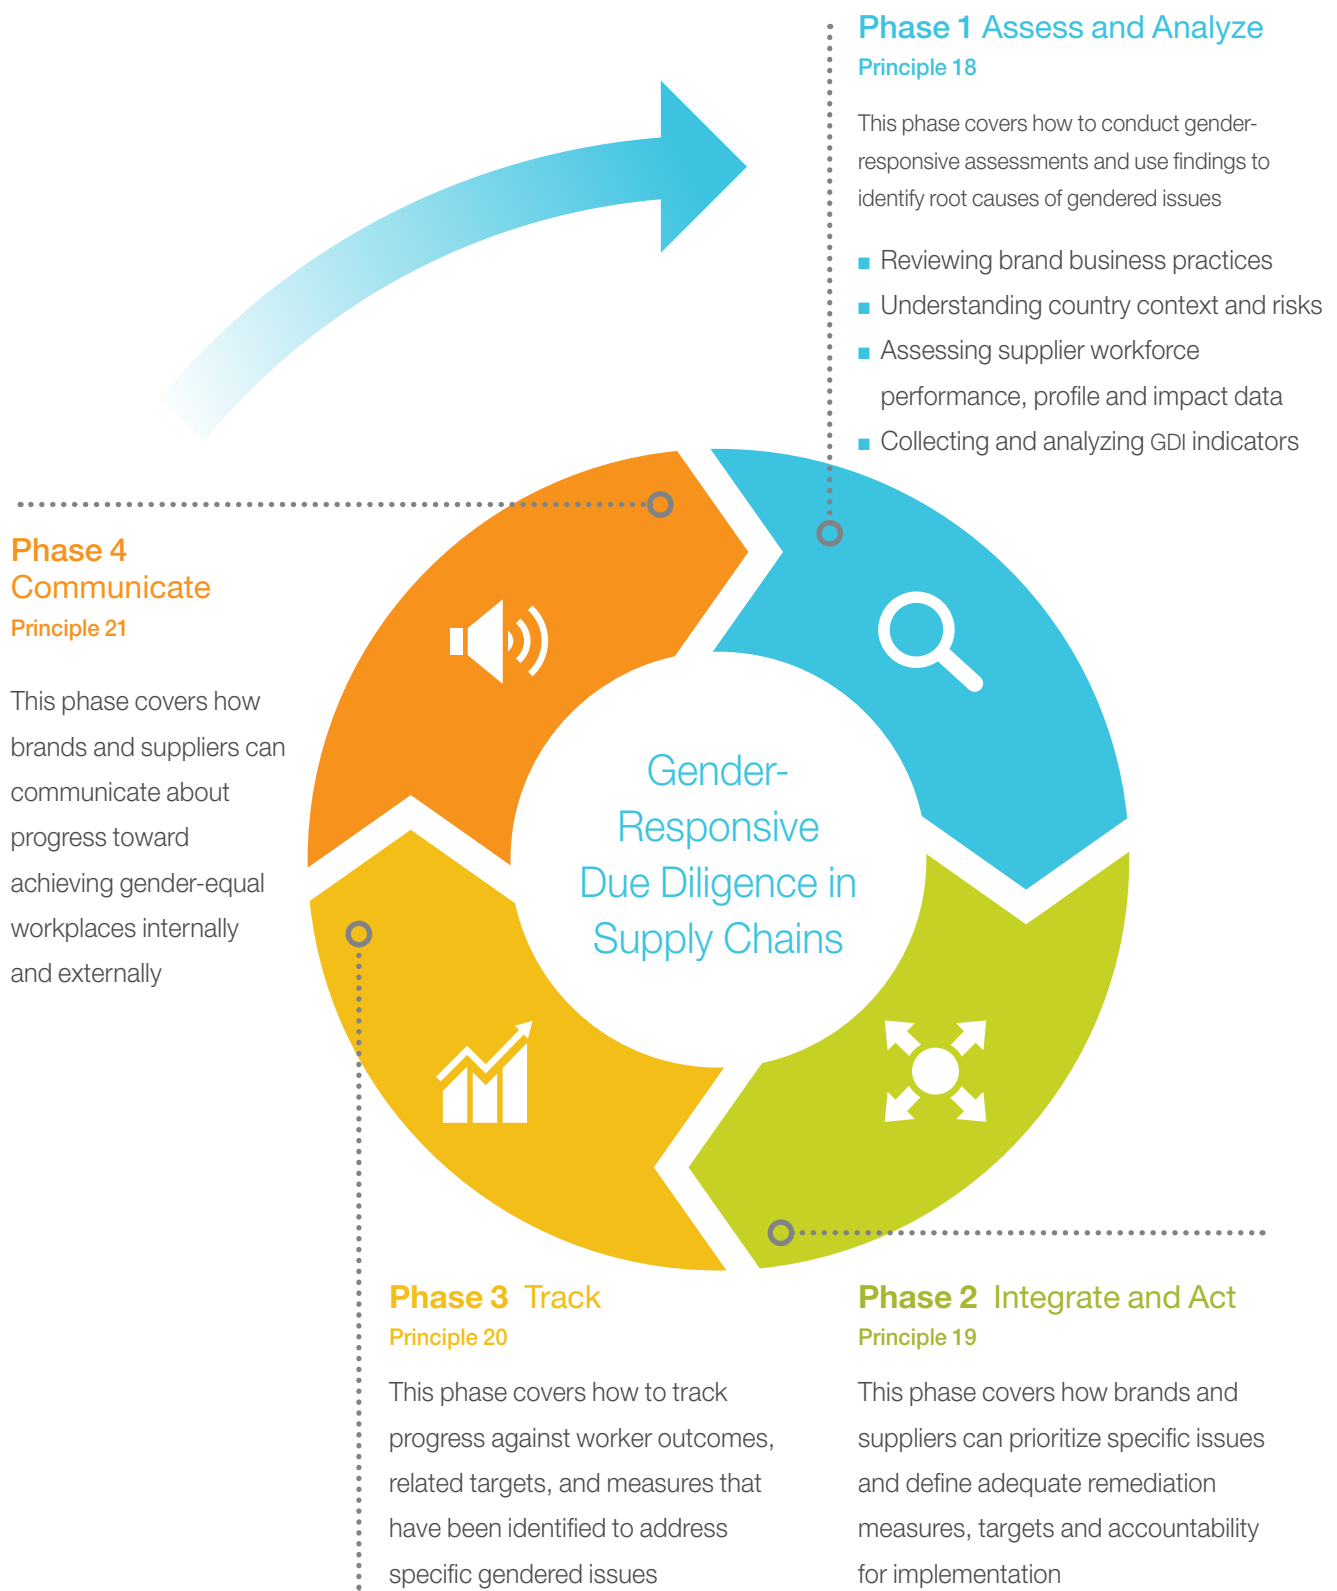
Phase 1 Assess and Analyze
Principle 18

This phase covers how to conduct gender-responsive assessments and use findings to identify root causes of gendered issues

- Reviewing brand business practices
- Understanding country context and risks
- Assessing supplier workforce performance, profile and impact data
- Collecting and analyzing GDI indicators

Phase 4
Communicate
Principle 21

This phase covers how brands and suppliers can communicate about progress toward achieving gender-equal workplaces internally and externally

Gender-Responsive Due Diligence in Supply Chains

Phase 3 Track
Principle 20

This phase covers how to track progress against worker outcomes, related targets, and measures that have been identified to address specific gendered issues

Phase 2 Integrate and Act
Principle 19

This phase covers how brands and suppliers can prioritize specific issues and define adequate remediation measures, targets and accountability for implementation